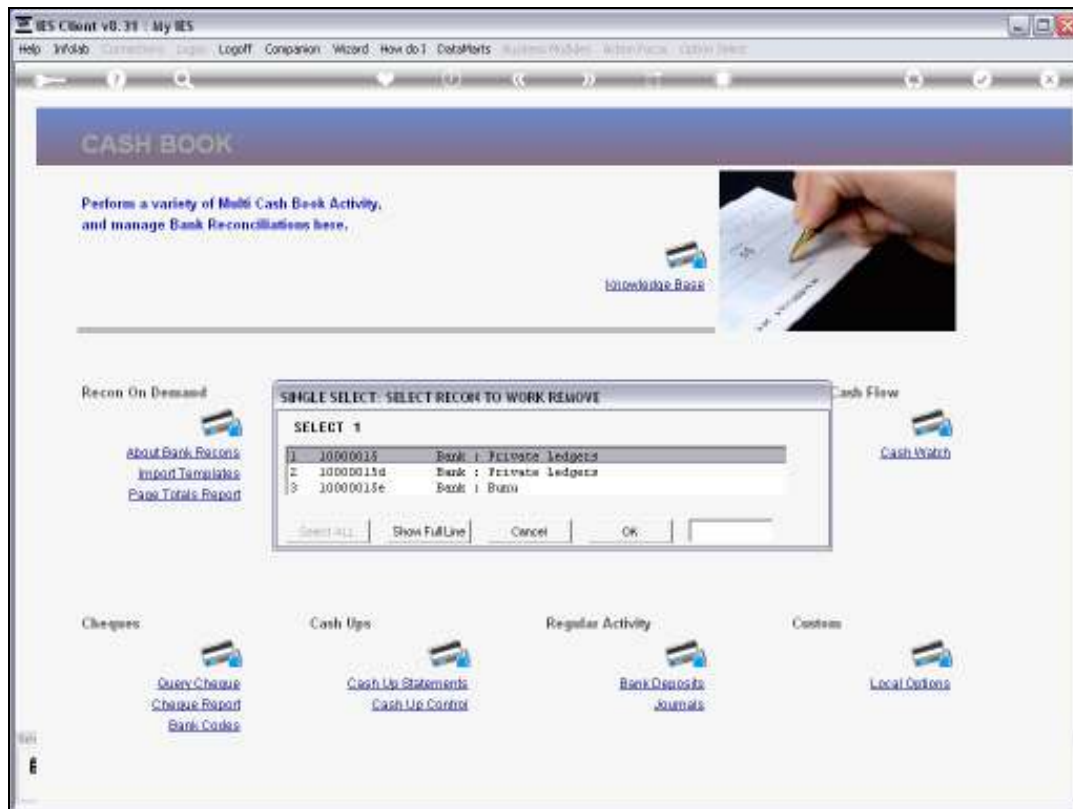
IES Client v8.31 : My IES

Help Infolab Connections Login Logoff Companion Wizard How do I DataMarts Business Modules Action Focus Option Select

CASH BOOK

Perform a variety of Multi Cash Book Activity, and manage Bank Reconciliations here.

Knowledge Base

Recon On Demand

About Bank Recons
Import Templates
Page Totals Report

SINGLE SELECT: SELECT RECON TO WORK REMOVE

SELECT 1

| | | |
|---|---|---|
| 1 | 10000015 | Bank : Private ledgers |
| 2 | 10000015d | Bank : Private ledgers |
| 3 | 10000015e | Bank : Buzu |

Select ALL Show Full Line Cancel OK

Cash Flow

Cash Watch

Cheques

Query Cheque
Cheque Report
Bank Codes

Cash Ups

Cash Up Statements
Cash Up Control

Regular Activity

Bank Deposits
Journals

Custom

Local Options